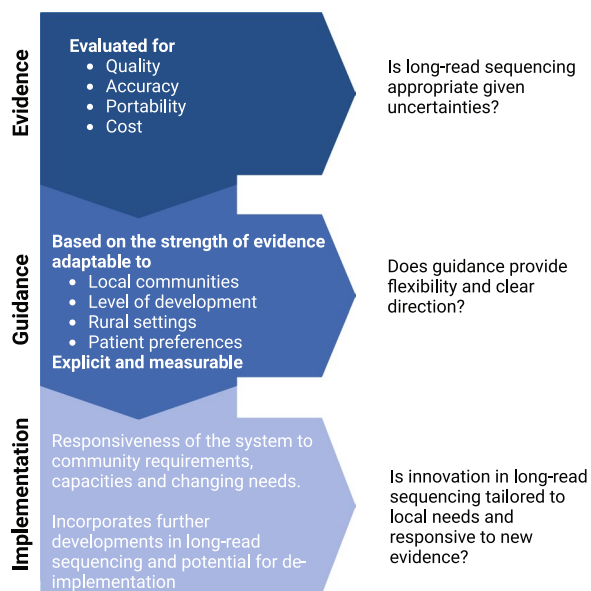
Evidence

Evaluated for
- Quality
- Accuracy
- Portability
- Cost

Is long-read sequencing appropriate given uncertainties?

Guidance

Based on the strength of evidence adaptable to
- Local communities
- Level of development
- Rural settings
- Patient preferences

Explicit and measurable

Does guidance provide flexibility and clear direction?

Implementation

Responsiveness of the system to community requirements, capacities and changing needs.

Incorporates further developments in long-read sequencing and potential for de-implementation

Is innovation in long-read sequencing tailored to local needs and responsive to new evidence?